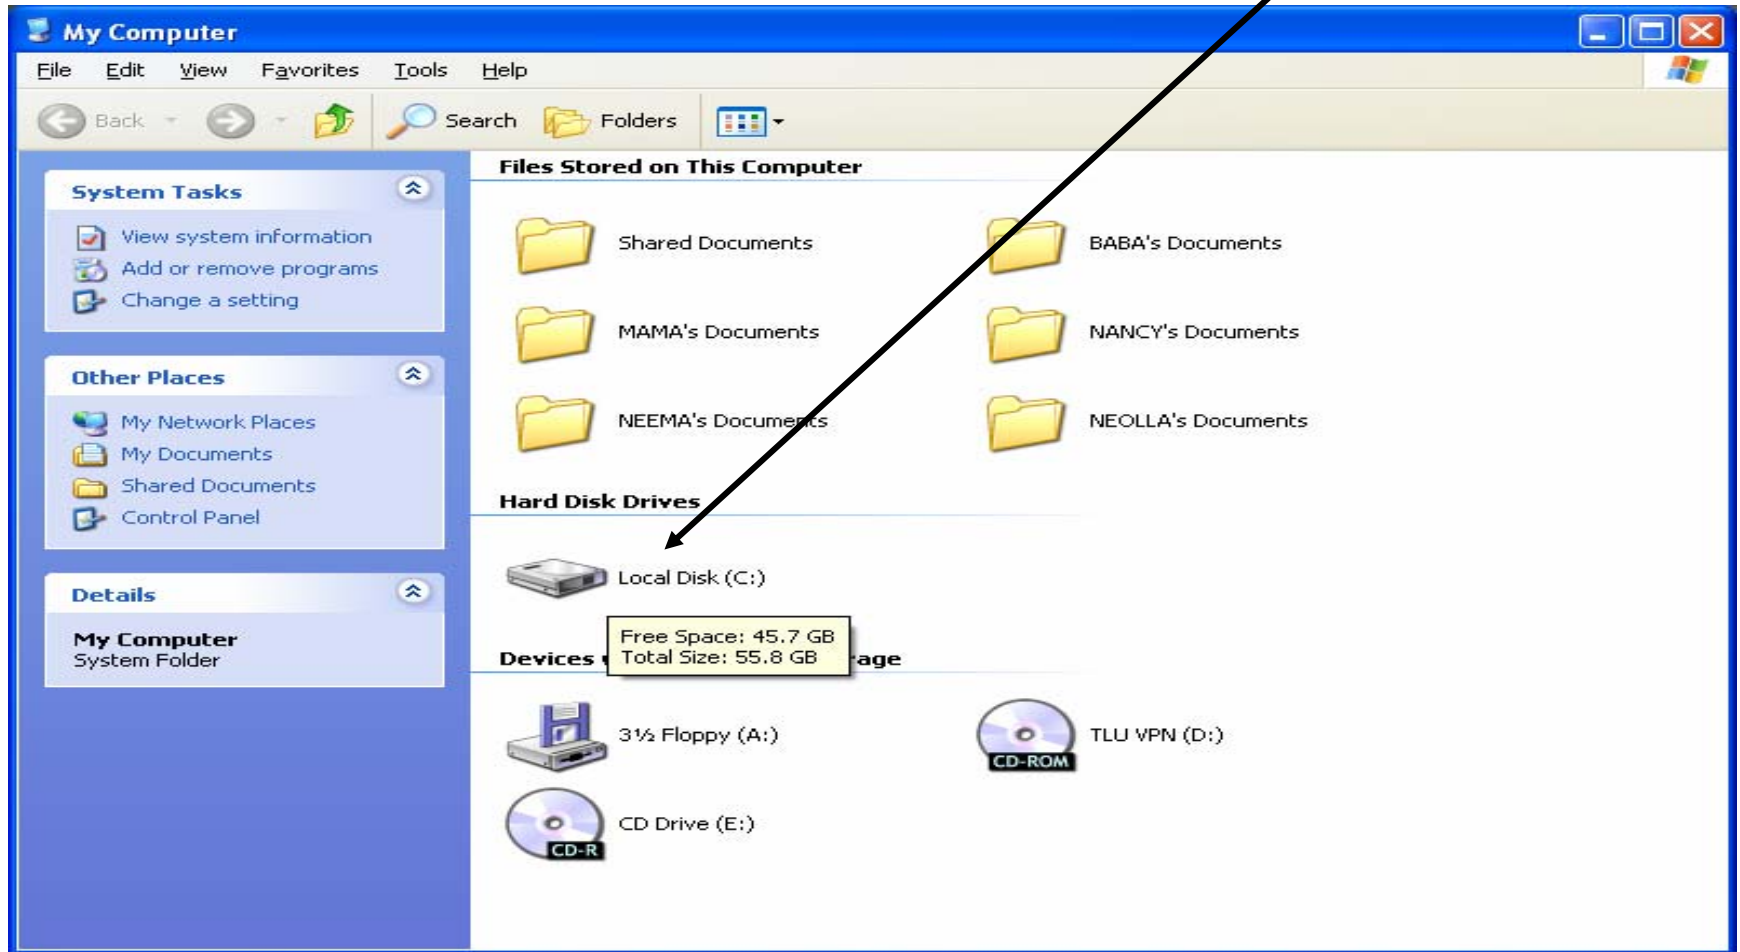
My Computer

File Edit View Favorites Tools Help

Back Search Folders

System Tasks

View system information
Add or remove programs
Change a setting

Other Places

My Network Places
My Documents
Shared Documents
Control Panel

Details

My Computer
System Folder

Files Stored on This Computer

Shared Documents
BABA's Documents
MAMA's Documents
NANCY's Documents
NEEMA's Documents
NEOLLA's Documents

Hard Disk Drives

Local Disk (C:)

Free Space: 45.7 GB
Total Size: 55.8 GB

Devices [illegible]age

3½ Floppy (A:)
CD-ROM
TLU VPN (D:)
CD-R
CD Drive (E:)